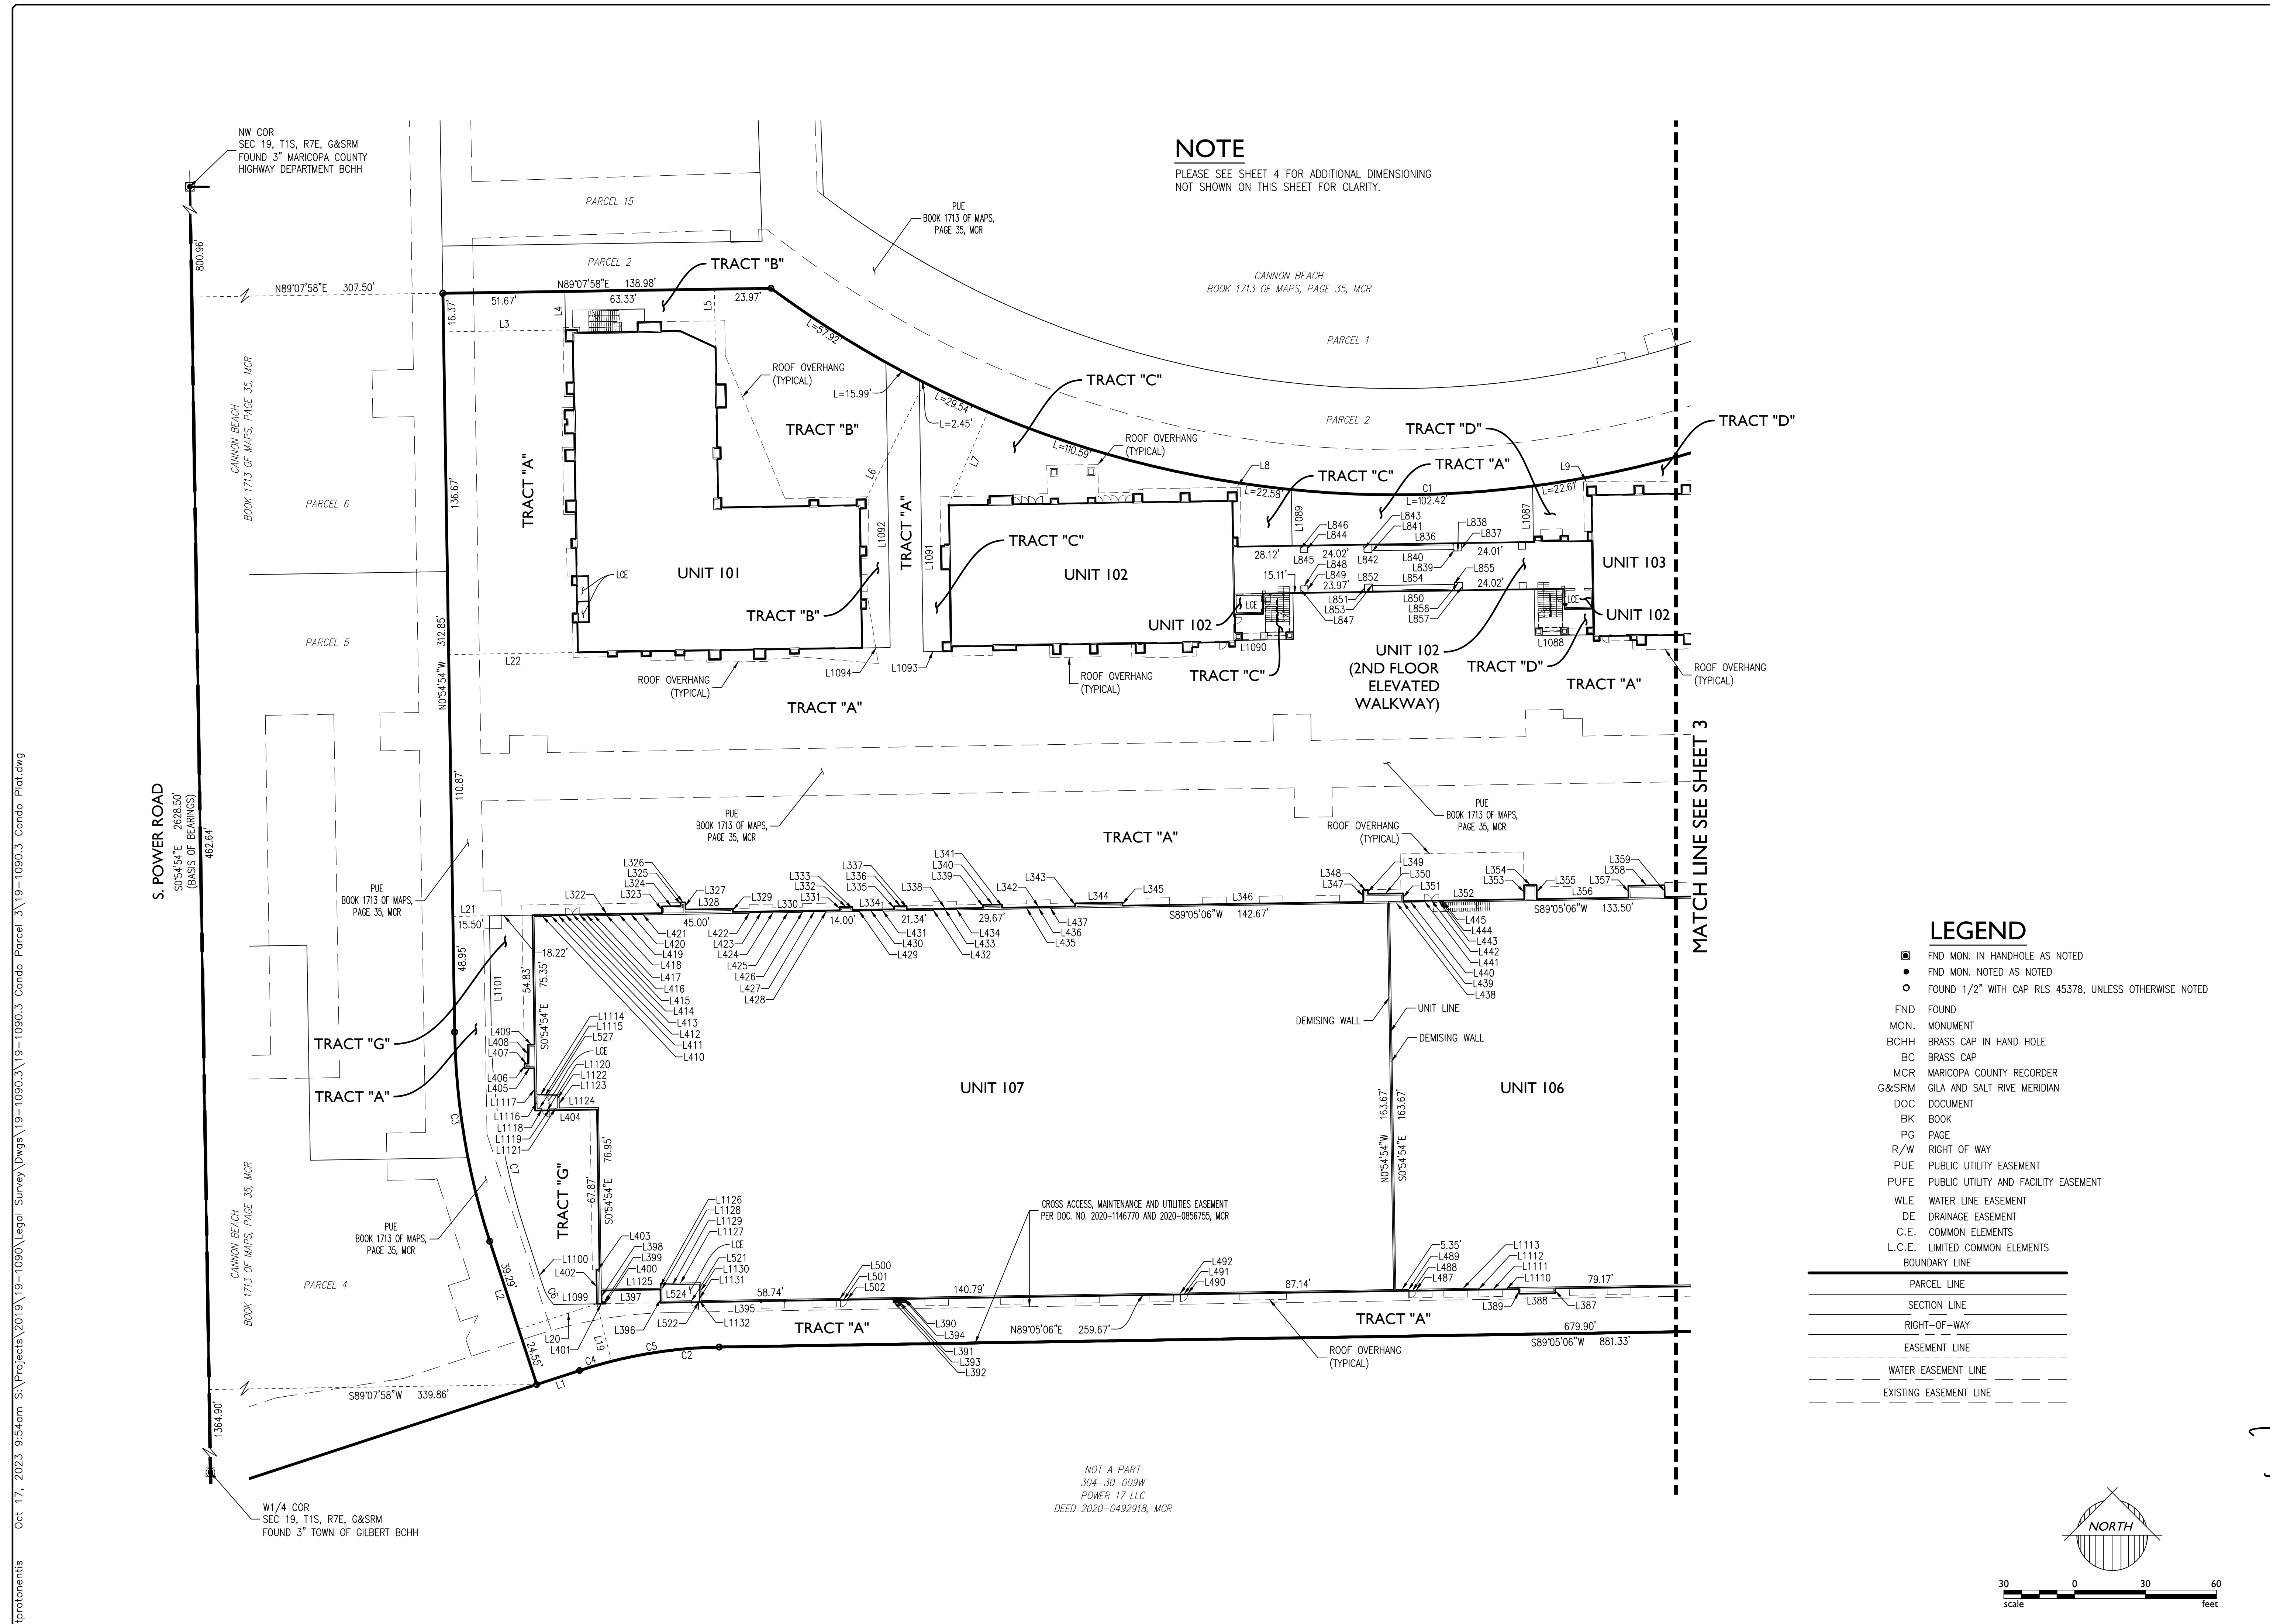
NOTE
PLEASE SEE SHEET 4 FOR ADDITIONAL DIMENSIONING NOT SHOWN ON THIS SHEET FOR CLARITY.

NW COR
SEC 19, T1S, R7E, G&SRM
FOUND 3" MARICOPA COUNTY HIGHWAY DEPARTMENT BCHH

PARCEL 15
PARCEL 2
PARCEL 1
PARCEL 2
PARCEL 6
PARCEL 5
PARCEL 4

PUE
BOOK 1713 OF MAPS, PAGE 35, MCR

CANNON BEACH
BOOK 1713 OF MAPS, PAGE 35, MCR

800.96'
N89°07'58"E 307.50'
N89°07'58"E 138.98'
51.67'
63.33'
23.97'
16.37'
L3
L4
L5
L=57.92'
L=15.99'
L=29.54'
L=2.45'
L=110.59'
L7
L6
L8
L9
L=22.58'
L=22.61'
C1
L=102.42'
136.67'
312.85'
N0°54'54"W
110.87'

TRACT "A"
TRACT "B"
TRACT "B"
TRACT "B"
TRACT "C"
TRACT "C"
TRACT "C"
TRACT "C"
TRACT "D"
TRACT "D"
TRACT "D"
TRACT "A"
TRACT "A"
TRACT "A"
TRACT "A"
TRACT "A"

ROOF OVERHANG (TYPICAL)
ROOF OVERHANG (TYPICAL)
ROOF OVERHANG (TYPICAL)
ROOF OVERHANG (TYPICAL)
ROOF OVERHANG (TYPICAL)

UNIT 101
UNIT 102
UNIT 102
UNIT 102
UNIT 103
UNIT 102 (2ND FLOOR ELEVATED WALKWAY)
LCE
LCE
LCE

L1091
L1092
L1093
L1094
L1089
L1087
L1088
L1090
L22
L846
L844
L845
L843
L841
L842
L836
L838
L837
L840
L839
L848
L849
L852
L854
L855
L851
L853
L847
L850
L856
L857
28.12'
24.02'
24.01'
15.11'
23.97'
24.02'

MATCH LINE SEE SHEET 3

S. POWER ROAD
S0°54'54"E 2628.50' (BASIS OF BEARINGS)
462.64'

PUE
BOOK 1713 OF MAPS, PAGE 35, MCR
PUE
BOOK 1713 OF MAPS, PAGE 35, MCR
PUE
BOOK 1713 OF MAPS, PAGE 35, MCR
PUE
BOOK 1713 OF MAPS, PAGE 35, MCR

ROOF OVERHANG (TYPICAL)

TRACT "A"

L326
L325
L324
L323
L322
L327
L328
L329
L330
L333
L332
L331
L337
L336
L335
L334
L341
L340
L339
L338
L342
L343
L344
L345
L346
L348
L347
L349
L350
L351
L352
L354
L353
L355
L356
L357
L359
L358
45.00'
14.00'
21.34'
29.67'
S89°05'06"W 142.67'
S89°05'06"W 133.50'
L421
L420
L419
L418
L417
L416
L415
L414
L413
L412
L411
L410
L422
L423
L424
L425
L426
L427
L428
L431
L430
L429
L434
L433
L432
L437
L436
L435
L445
L444
L443
L442
L441
L440
L439
L438
L21
15.50'
18.22'
48.95'
54.83'
75.35'
S0°54'54"E
L1101

TRACT "G"
TRACT "A"
TRACT "G"

L409
L408
L407
L406
L405
L1117
L1116
L1118
L1119
L1121
L1114
L1115
L527
LCE
L1120
L1122
L1123
L1124
L404
76.95'
67.87'
S0°54'54"E
C3
C7
C6
L2
39.29'
24.55'

DEMISING WALL
UNIT LINE
DEMISING WALL

UNIT 107
UNIT 106

163.67'
163.67'
N0°54'54"W
S0°54'54"E

CANNON BEACH
BOOK 1713 OF MAPS, PAGE 35, MCR

CROSS ACCESS, MAINTENANCE AND UTILITIES EASEMENT PER DOC. NO. 2020-1146770 AND 2020-0856755, MCR

L403
L398
L399
L400
L1125
L1100
L402
L1099
L397
L524
L1126
L1128
L1129
L1127
LCE
L521
L1130
L1131
L1132
L522
L396
L395
58.74'
L500
L501
L502
140.79'
L492
L491
L490
87.14'
5.35'
L489
L488
L487
L1113
L1112
L1111
L1110
79.17'
L389
L388
L387
L20
L401
L19
C4
C5
C2
L1
L390
L394
L391
L393
L392
N89°05'06"E 259.67'
679.90'
S89°05'06"W 881.33'
S89°07'58"W 339.86'
1364.90'

TRACT "A"
TRACT "A"
ROOF OVERHANG (TYPICAL)

NOT A PART
304-30-009W
POWER 17 LLC
DEED 2020-0492918, MCR

W1/4 COR
SEC 19, T1S, R7E, G&SRM
FOUND 3" TOWN OF GILBERT BCHH

LEGEND
FND MON. IN HANDHOLE AS NOTED
FND MON. NOTED AS NOTED
FOUND 1/2" WITH CAP RLS 45378, UNLESS OTHERWISE NOTED
FND FOUND
MON. MONUMENT
BCHH BRASS CAP IN HAND HOLE
BC BRASS CAP
MCR MARICOPA COUNTY RECORDER
G&SRM GILA AND SALT RIVE MERIDIAN
DOC DOCUMENT
BK BOOK
PG PAGE
R/W RIGHT OF WAY
PUE PUBLIC UTILITY EASEMENT
PUFE PUBLIC UTILITY AND FACILITY EASEMENT
WLE WATER LINE EASEMENT
DE DRAINAGE EASEMENT
C.E. COMMON ELEMENTS
L.C.E. LIMITED COMMON ELEMENTS
BOUNDARY LINE
PARCEL LINE
SECTION LINE
RIGHT-OF-WAY
EASEMENT LINE
WATER EASEMENT LINE
EXISTING EASEMENT LINE

NORTH
30 0 30 60
scale feet

Oct 17, 2023 9:54am S:\Projects\2019\19-1090\Legal Survey\Dwgs\19-1090.3\19-1090.3 Condo Parcel 3\19-1090.3 Condo Plat.dwg
tprotonentis